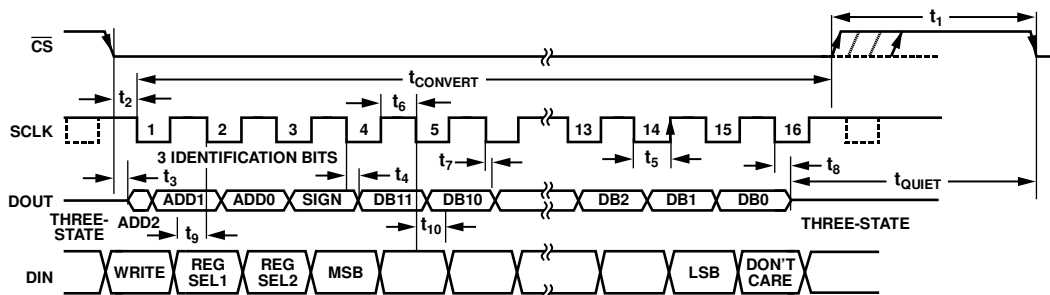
$\overline{CS}$

$t_1$

$t_{CONVERT}$

$t_2$

$t_6$

SCLK

1 2 3 4 5 13 14 15 16

3 IDENTIFICATION BITS

$t_7$

$t_5$

$t_8$

$t_3$

$t_4$

$t_{QUIET}$

DOUT

ADD1 ADD0 SIGN DB11 DB10 DB2 DB1 DB0

THREE-STATE

ADD2

$t_9$

$t_{10}$

THREE-STATE

DIN

WRITE

REG SEL1

REG SEL2

MSB

LSB

DON'T CARE